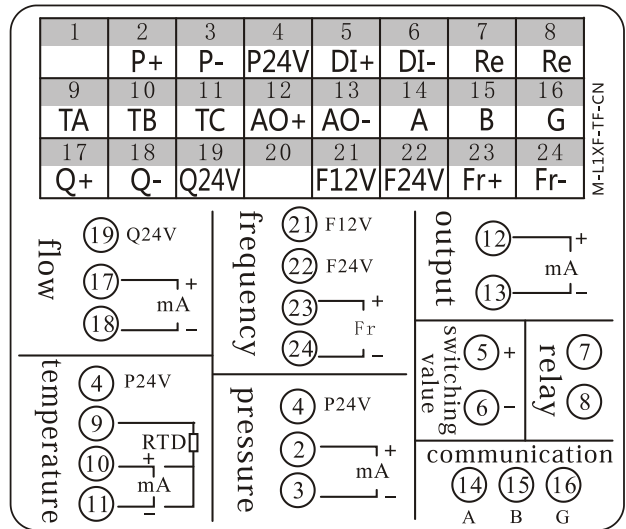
| 1 | 2 | 3 | 4 | 5 | 6 | 7 | 8 |
|---|---|---|---|---|---|---|---|
|  | P+ | P- | P24V | DI+ | DI- | Re | Re |
| 9 | 10 | 11 | 12 | 13 | 14 | 15 | 16 |
| TA | TB | TC | AO+ | AO- | A | B | G |
| 17 | 18 | 19 | 20 | 21 | 22 | 23 | 24 |
| Q+ | Q- | Q24V |  | F12V | F24V | Fr+ | Fr- |

M-L1XF-TF-CN

flow
19 Q24V
17 +
mA
18 –

frequency
21 F12V
22 F24V
23 +
Fr
24 –

output
12 +
mA
13 –

temperature
4 P24V
9
RTD
10 +
mA
11 –

pressure
4 P24V
2 +
mA
3 –

switching value
5 +
6 –

relay
7
8

communication
14 A
15 B
16 G